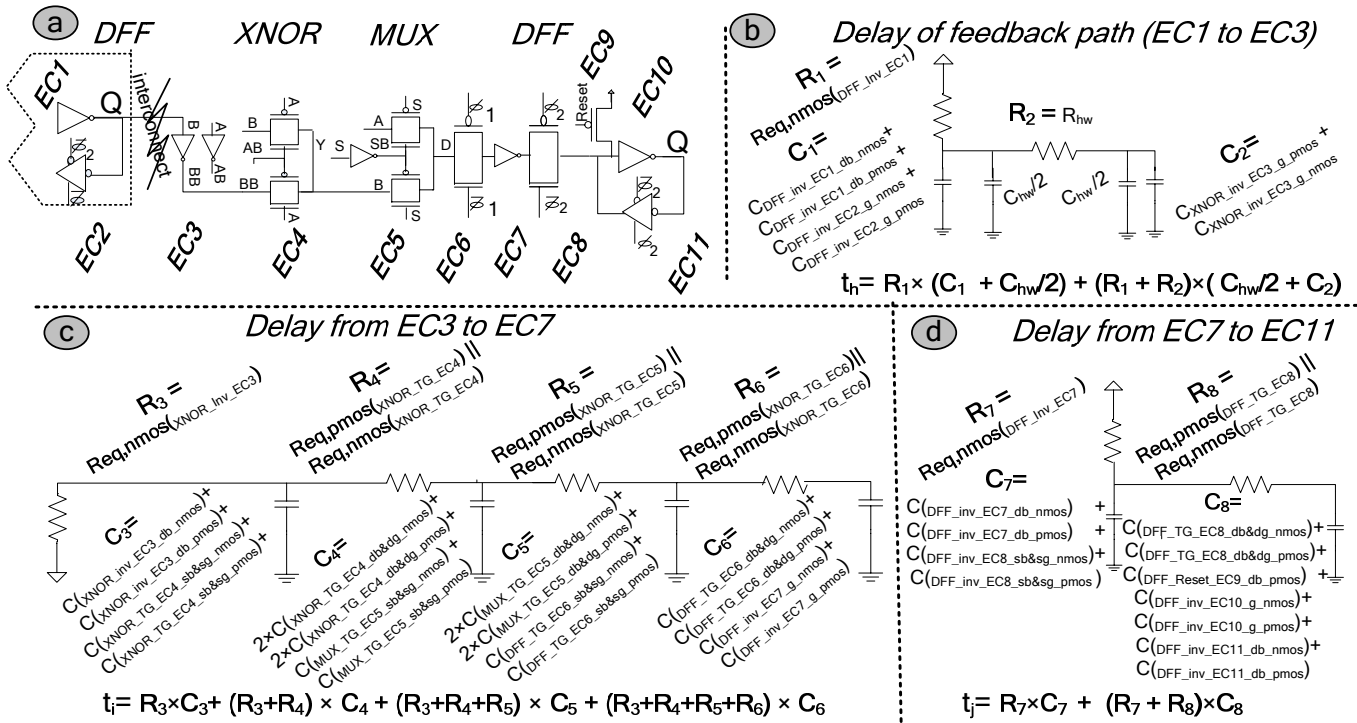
a DFF XNOR MUX DFF

EC1 Q interconnect $\phi_2$ $\phi_2$ B A $\bar{A}$ A AB BB AB B A Y BB A S A SB S B S D $\phi_1$ $\phi_1$ $\phi_2$ $\phi_2$ Reset EC9 EC10 Q $\phi_2$ $\phi_2$

EC2 EC3 EC4 EC5 EC6 EC7 EC8 EC11

b Delay of feedback path (EC1 to EC3)

$R_1$ = Req,nmos($_{DFF\_Inv\_EC1}$)

$C_1$= $C_{DFF\_inv\_EC1\_db\_nmos}$+ $C_{DFF\_inv\_EC1\_db\_pmos}$+ $C_{DFF\_inv\_EC2\_g\_nmos}$+ $C_{DFF\_inv\_EC2\_g\_pmos}$

$R_2 = R_{hw}$

$C_{hw}/2$ $C_{hw}/2$

$C_2$= $C_{XNOR\_inv\_EC3\_g\_pmos}$+ $C_{XNOR\_inv\_EC3\_g\_nmos}$

$t_h = R_1 \times (C_1 + C_{hw}/2) + (R_1 + R_2) \times (C_{hw}/2 + C_2)$

c Delay from EC3 to EC7

$R_3$ = Req,nmos($_{XNOR\_Inv\_EC3}$)

$R_4$= Req,pmos($_{XNOR\_TG\_EC4}$) || Req,nmos($_{XNOR\_TG\_EC4}$)

$R_5$ = Req,pmos($_{XNOR\_TG\_EC5}$) || Req,nmos($_{XNOR\_TG\_EC5}$)

$R_6$ = Req,pmos($_{XNOR\_TG\_EC6}$)|| Req,nmos($_{XNOR\_TG\_EC6}$)

$C_3$= C($_{XNOR\_inv\_EC3\_db\_nmos}$)+ C($_{XNOR\_inv\_EC3\_db\_pmos}$)+ C($_{XNOR\_TG\_EC4\_sb\&sg\_nmos}$)+ C($_{XNOR\_TG\_EC4\_sb\&sg\_pmos}$)+

$C_4$= 2×C($_{XNOR\_TG\_EC4\_db\&dg\_nmos}$)+ 2×C($_{XNOR\_TG\_EC4\_db\&dg\_pmos}$)+ C($_{MUX\_TG\_EC5\_sb\&sg\_nmos}$)+ C($_{MUX\_TG\_EC5\_sb\&sg\_pmos}$)

$C_5$= 2×C($_{MUX\_TG\_EC5\_db\&dg\_nmos}$)+ 2×C($_{MUX\_TG\_EC5\_db\&dg\_pmos}$)+ C($_{DFF\_TG\_EC6\_sb\&sg\_nmos}$)+ C($_{DFF\_TG\_EC6\_sb\&sg\_pmos}$)

$C_6$= C($_{DFF\_TG\_EC6\_db\&dg\_nmos}$)+ C($_{DFF\_TG\_EC6\_db\&dg\_pmos}$)+ C($_{DFF\_inv\_EC7\_g\_nmos}$)+ C($_{DFF\_inv\_EC7\_g\_pmos}$)

$t_i = R_3 \times C_3 + (R_3+R_4) \times C_4 + (R_3+R_4+R_5) \times C_5 + (R_3+R_4+R_5+R_6) \times C_6$

d Delay from EC7 to EC11

$R_7$= Req,nmos($_{DFF\_Inv\_EC7}$)

$R_8$= Req,pmos($_{DFF\_TG\_EC8}$)|| Req,nmos($_{DFF\_TG\_EC8}$)

$C_7$= C($_{DFF\_inv\_EC7\_db\_nmos}$) + C($_{DFF\_inv\_EC7\_db\_pmos}$) + C($_{DFF\_inv\_EC8\_sb\&sg\_nmos}$)+ C($_{DFF\_inv\_EC8\_sb\&sg\_pmos}$)

$C_8$= C($_{DFF\_TG\_EC8\_db\&dg\_nmos}$)+ C($_{DFF\_TG\_EC8\_db\&dg\_pmos}$)+ C($_{DFF\_Reset\_EC9\_db\_pmos}$) + C($_{DFF\_inv\_EC10\_g\_nmos}$)+ C($_{DFF\_inv\_EC10\_g\_pmos}$)+ C($_{DFF\_inv\_EC11\_db\_nmos}$)+ C($_{DFF\_inv\_EC11\_db\_pmos}$)

$t_j = R_7 \times C_7 + (R_7 + R_8) \times C_8$